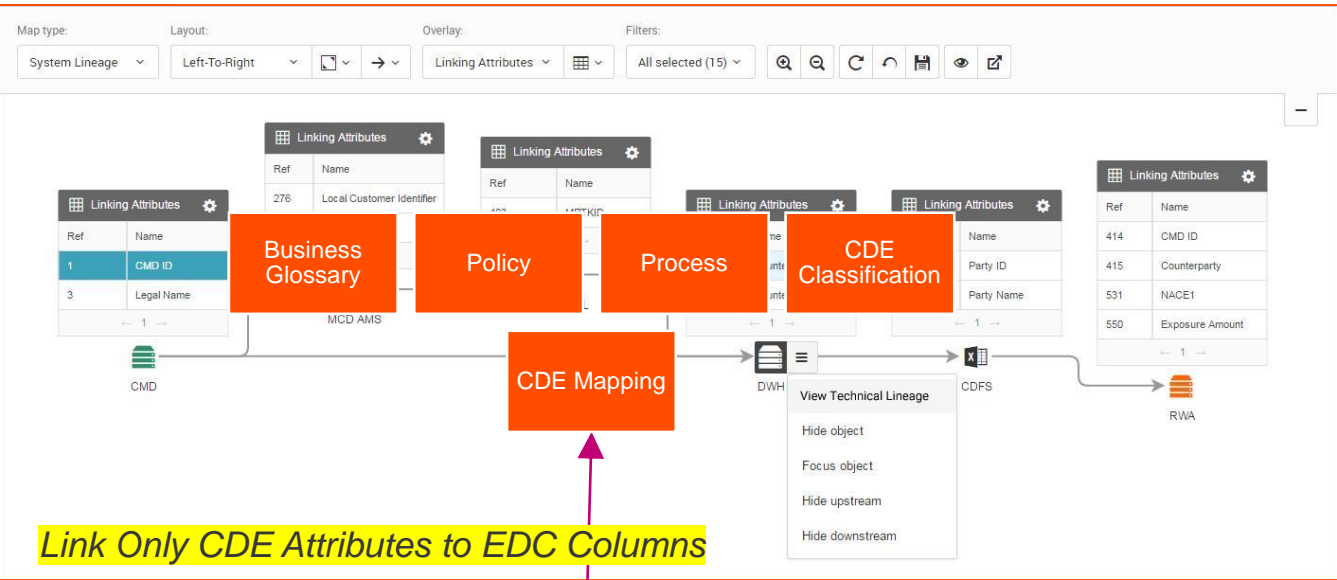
Map type:
System Lineage

Layout:
Left-To-Right

Overlay:
Linking Attributes

Filters:
All selected (15)

Linking Attributes

| Ref | Name |
|---|---|
| 1 | CMD ID |
| 3 | Legal Name |

← 1 →

CMD

Linking Attributes

| Ref | Name |
|---|---|
| 276 | Local Customer Identifier |

MCD AMS

Linking Attributes

| Ref | Name |
|---|---|
| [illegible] | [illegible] |

Linking Attributes

| Ref | Name |
|---|---|
| | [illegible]me |
| | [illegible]unte |
| | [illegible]unte |

← 1 →

DWH

Linking Attributes

| Ref | Name |
|---|---|
| | Name |
| | Party ID |
| | Party Name |

← 1 →

CDFS

Linking Attributes

| Ref | Name |
|---|---|
| 414 | CMD ID |
| 415 | Counterparty |
| 531 | NACE1 |
| 550 | Exposure Amount |

← 1 →

RWA

Business Glossary

Policy

Process

CDE Classification

CDE Mapping

View Technical Lineage
Hide object
Focus object
Hide upstream
Hide downstream

Link Only CDE Attributes to EDC Columns